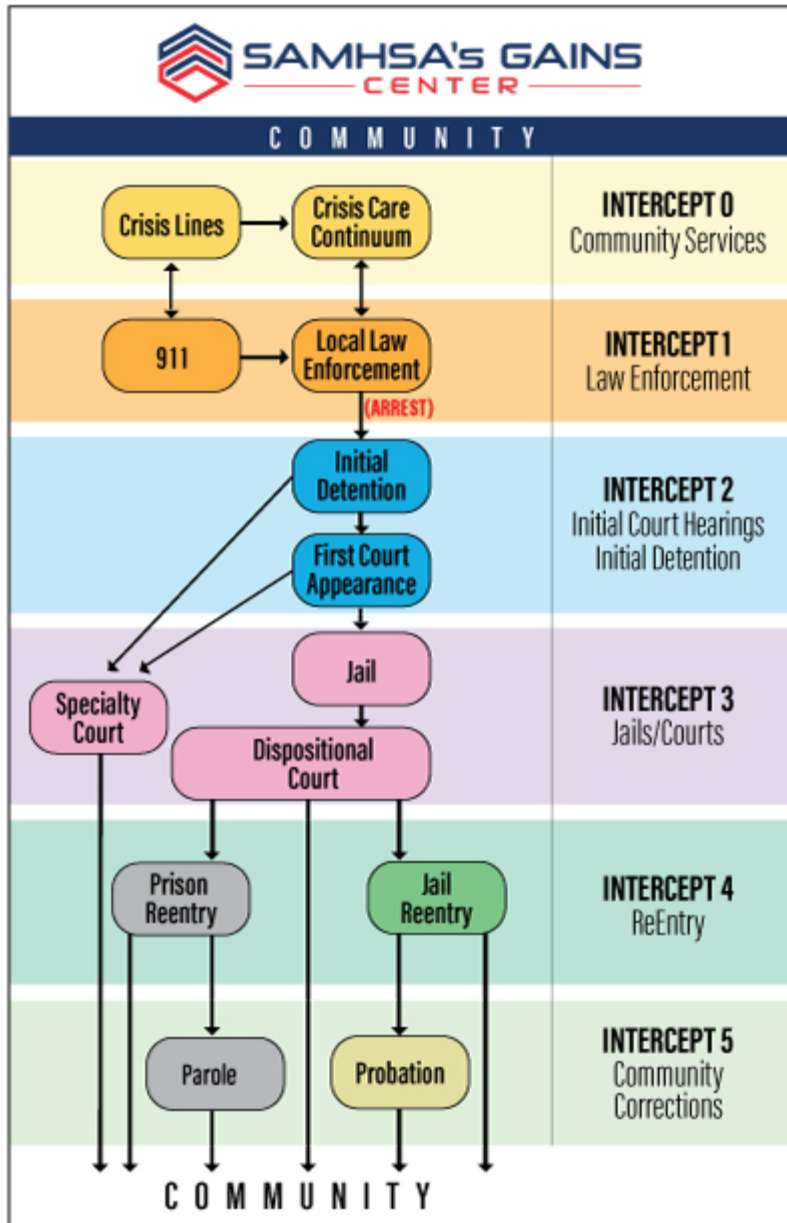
SAMHSA's GAINS CENTER

COMMUNITY

Crisis Lines
Crisis Care Continuum
INTERCEPT 0
Community Services

911
Local Law Enforcement
(ARREST)
INTERCEPT 1
Law Enforcement

Initial Detention
First Court Appearance
INTERCEPT 2
Initial Court Hearings
Initial Detention

Jail
Specialty Court
Dispositional Court
INTERCEPT 3
Jails/Courts

Prison Reentry
Jail Reentry
INTERCEPT 4
ReEntry

Parole
Probation
INTERCEPT 5
Community Corrections

COMMUNITY